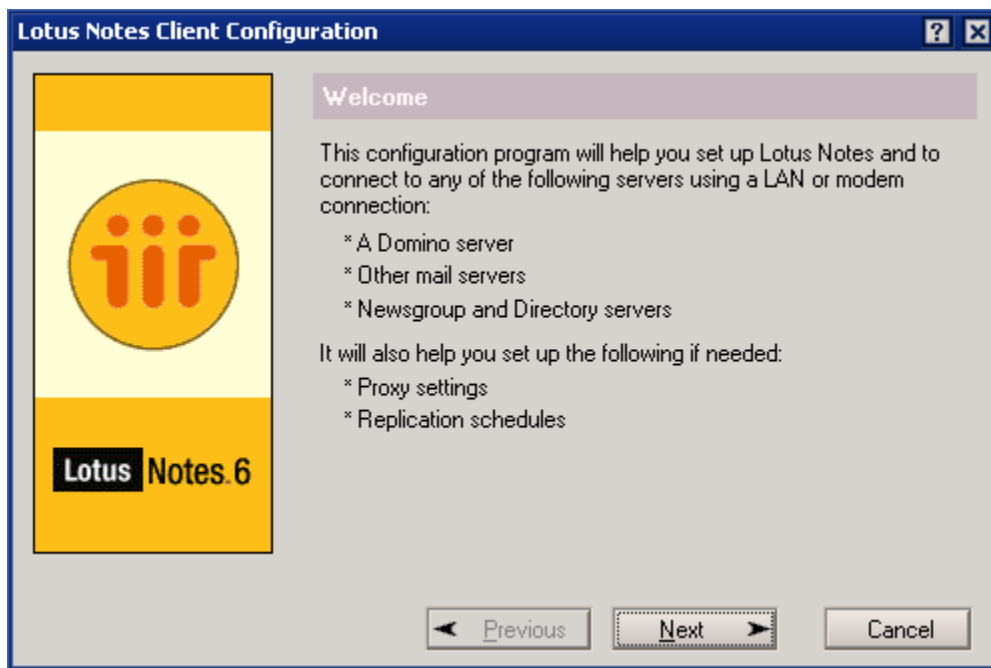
Lotus Notes Client Configuration

?

Lotus Notes 6

Welcome

This configuration program will help you set up Lotus Notes and to connect to any of the following servers using a LAN or modem connection:

* A Domino server

* Other mail servers

* Newsgroup and Directory servers

It will also help you set up the following if needed:

* Proxy settings

* Replication schedules

Previous

Next

Cancel